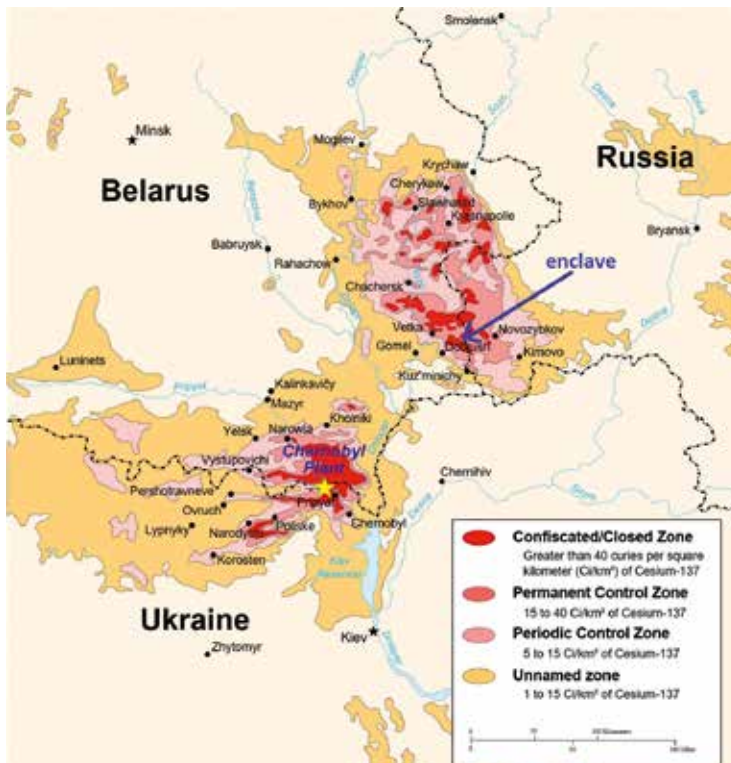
Smolensk

Minsk

Mogilev

Russia

Belarus

Krychaw

Cherykaw

Slawharad

Krasnapolle

Bykhov

Bryansk

Babruysk

Rahachow

enclave

Chachersk

Vetka

Novozybkov

Gomel

Dobrush

Klimovo

Luninets

Kuz'minichy

Kalinkavichy

Mazyr

Khoiniki

Yelsk

Narowla

Chernobyl Plant

Vystupovychi

Chernihiv

Pershotravneve

Pripyat

Ovruch

Lypnyky

Narodychi

Poliske

Chernobyl

Korosten

Kiev Reservoir

Ukraine

Kiev

Zhytomyr

Confiscated/Closed Zone
Greater than 40 curies per square kilometer (Ci/km²) of Cesium-137

Permanent Control Zone
15 to 40 Ci/km² of Cesium-137

Periodic Control Zone
5 to 15 Ci/km² of Cesium-137

Unnamed zone
1 to 15 Ci/km² of Cesium-137